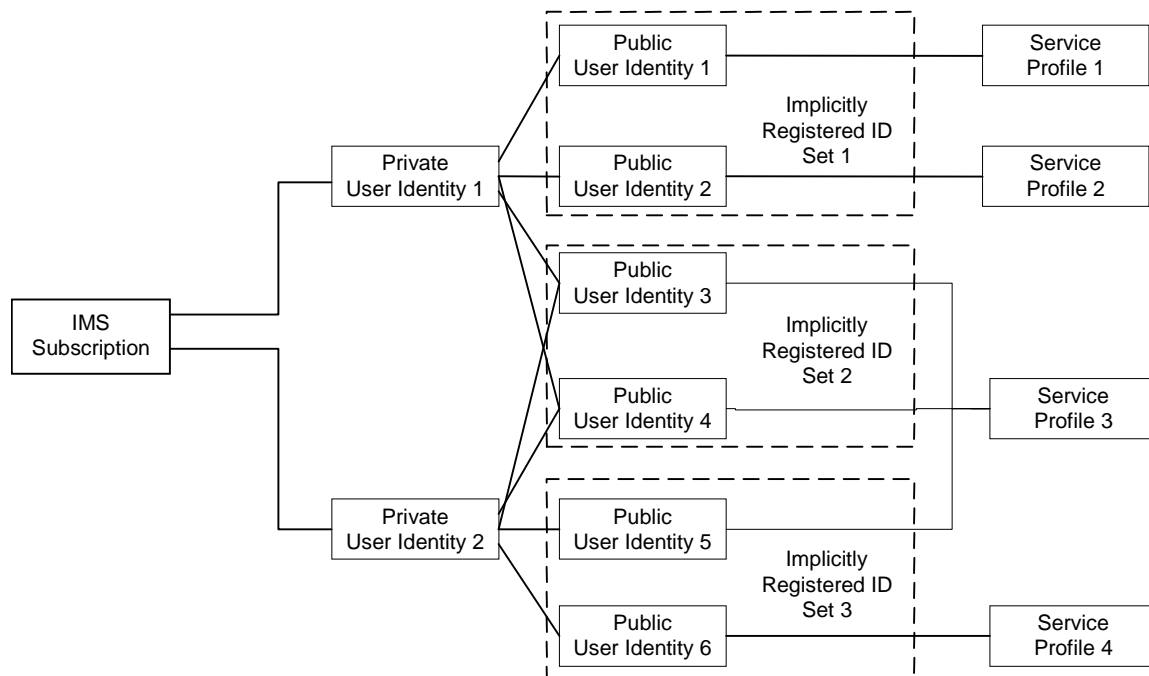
IMS Subscription

Private User Identity 1

Private User Identity 2

Public User Identity 1

Public User Identity 2

Implicitly Registered ID Set 1

Public User Identity 3

Public User Identity 4

Implicitly Registered ID Set 2

Public User Identity 5

Public User Identity 6

Implicitly Registered ID Set 3

Service Profile 1

Service Profile 2

Service Profile 3

Service Profile 4